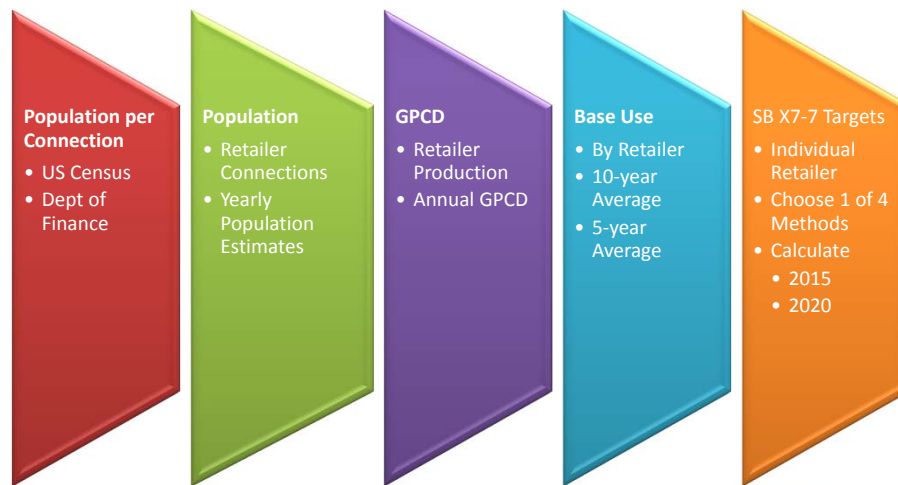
Population per Connection
- US Census
- Dept of Finance

Population
- Retailer Connections
- Yearly Population Estimates

GPCD
- Retailer Production
- Annual GPCD

Base Use
- By Retailer
- 10-year Average
- 5-year Average

SB X7-7 Targets
- Individual Retailer
- Choose 1 of 4 Methods
- Calculate
  - 2015
  - 2020